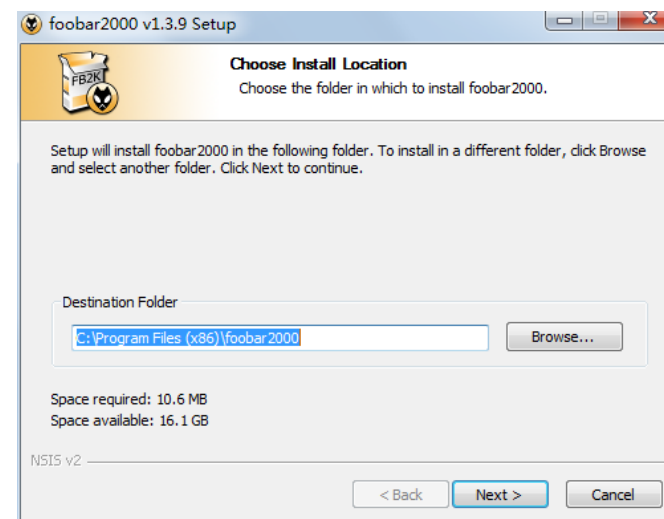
foobar2000 v1.3.9 Setup

FB2K

Choose Install Location

Choose the folder in which to install foobar2000.

Setup will install foobar2000 in the following folder. To install in a different folder, click Browse and select another folder. Click Next to continue.

Destination Folder

C:\Program Files (x86)\foobar2000

Browse...

Space required: 10.6 MB
Space available: 16.1 GB

NSIS v2

< Back

Next >

Cancel